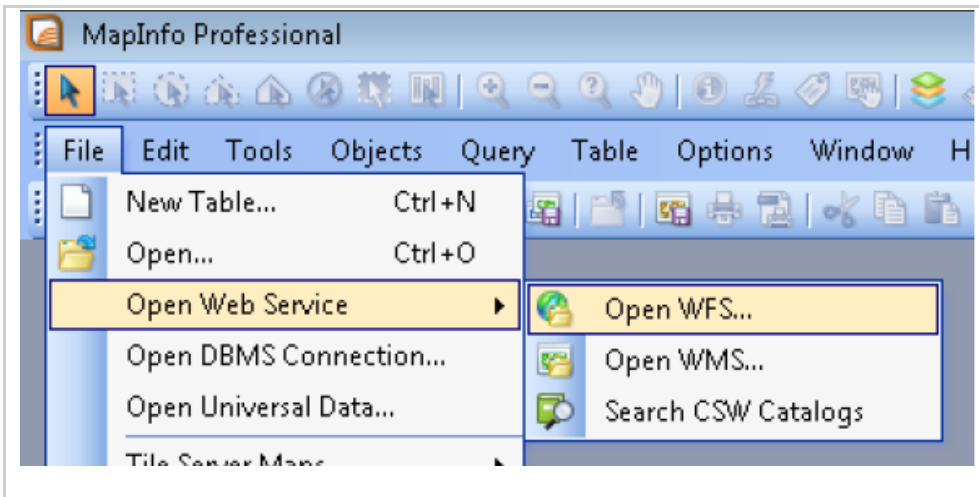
MapInfo Professional

File Edit Tools Objects Query Table Options Window H

New Table... Ctrl+N
Open... Ctrl+O
Open Web Service
Open DBMS Connection...
Open Universal Data...
Tile Server Maps

Open WFS...
Open WMS...
Search CSW Catalogs